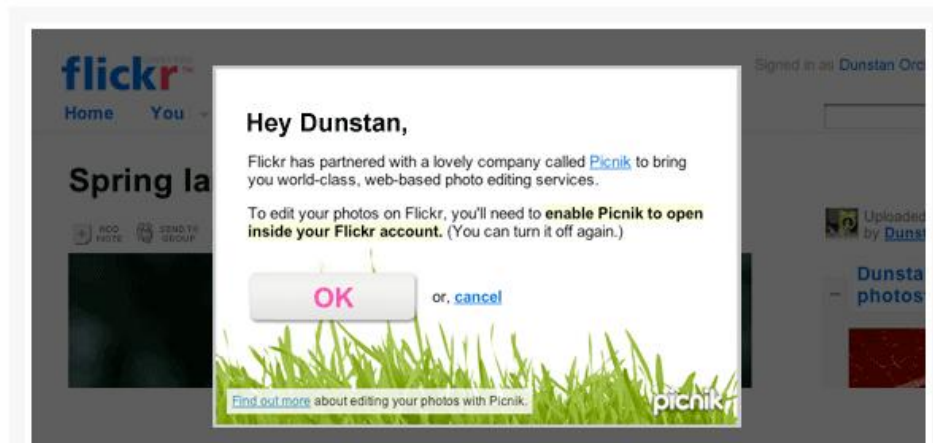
flickr

Home You

Spring la

ADD NOTE SEND TO GROUP

Signed in as Dunstan Orc

Uploaded by Dunst

Dunsta photos

Hey Dunstan,

Flickr has partnered with a lovely company called Picnik to bring you world-class, web-based photo editing services.

To edit your photos on Flickr, you'll need to **enable Picnik to open inside your Flickr account.** (You can turn it off again.)

OK

or, cancel

Find out more about editing your photos with Picnik.

picnik